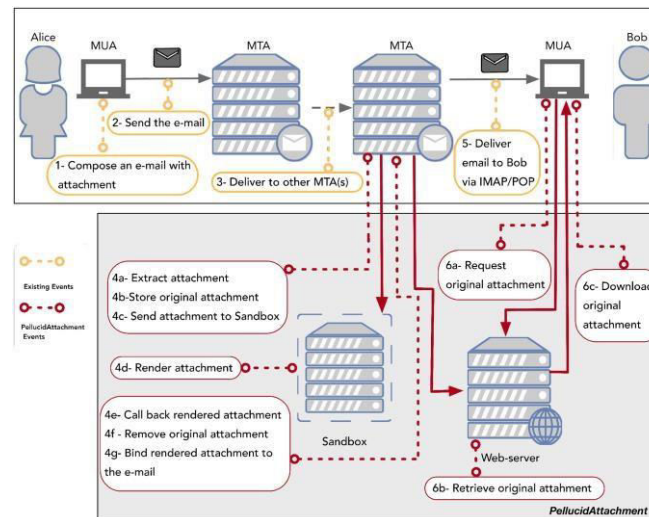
Alice
MUA
MTA
MTA
MUA
Bob

2- Send the e-mail

1- Compose an e-mail with attachment

3- Deliver to other MTA(s)

5- Deliver email to Bob via IMAP/POP

Existing Events

PellucidAttachment Events

4a- Extract attachment
4b-Store original attachment
4c- Send attachment to Sandbox

6a- Request original attachment

6c- Download original attachment

4d- Render attachment

4e- Call back rendered attachment
4f - Remove original attachment
4g- Bind rendered attachment to the e-mail

Sandbox

Web-server

6b- Retrieve original attahment

PellucidAttachment